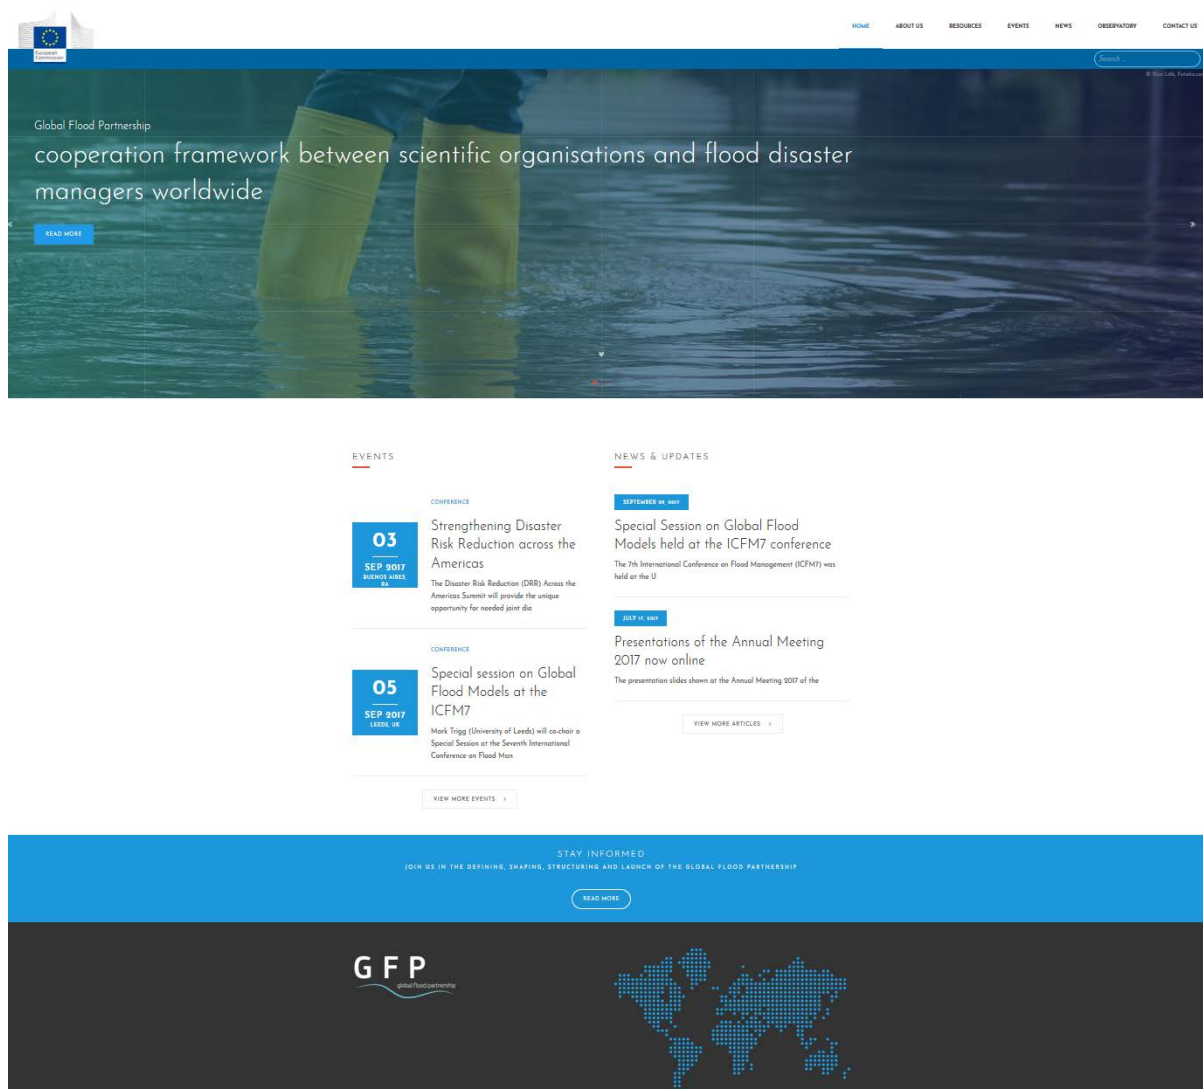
European Commission

HOME ABOUT US RESOURCES EVENTS NEWS OBSERVATORY CONTACT US

Search ...

© Risa Lab, Fotolia.com

Global Flood Partnership

cooperation framework between scientific organisations and flood disaster managers worldwide

READ MORE

EVENTS

CONFERENCE

03
SEP 2017
BUENOS AIRES, BA

Strengthening Disaster Risk Reduction across the Americas

The Disaster Risk Reduction (DRR) Across the Americas Summit will provide the unique opportunity for needed joint dia

CONFERENCE

05
SEP 2017
LEEDS, UK

Special session on Global Flood Models at the ICFM7

Mark Trigg (University of Leeds) will co-chair a Special Session at the Seventh International Conference on Flood Man

VIEW MORE EVENTS ›

NEWS & UPDATES

SEPTEMBER 28, 2017

Special Session on Global Flood Models held at the ICFM7 conference

The 7th International Conference on Flood Management (ICFM7) was held at the U

JULY 17, 2017

Presentations of the Annual Meeting 2017 now online

The presentation slides shown at the Annual Meeting 2017 of the

VIEW MORE ARTICLES ›

STAY INFORMED

JOIN US IN THE DEFINING, SHAPING, STRUCTURING AND LAUNCH OF THE GLOBAL FLOOD PARTNERSHIP

READ MORE

GFP
global flood partnership